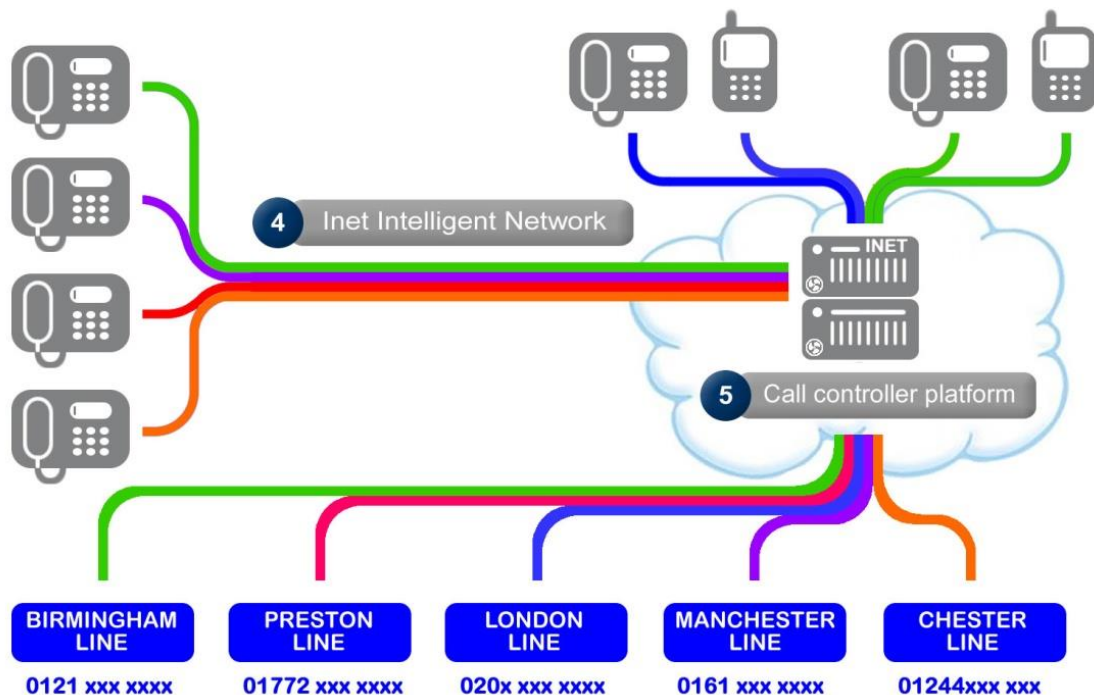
4 Inet Intelligent Network

INET

5 Call controller platform

BIRMINGHAM LINE
0121 xxx xxxx

PRESTON LINE
01772 xxx xxxx

LONDON LINE
020x xxx xxxx

MANCHESTER LINE
0161 xxx xxxx

CHESTER LINE
01244xxx xxx